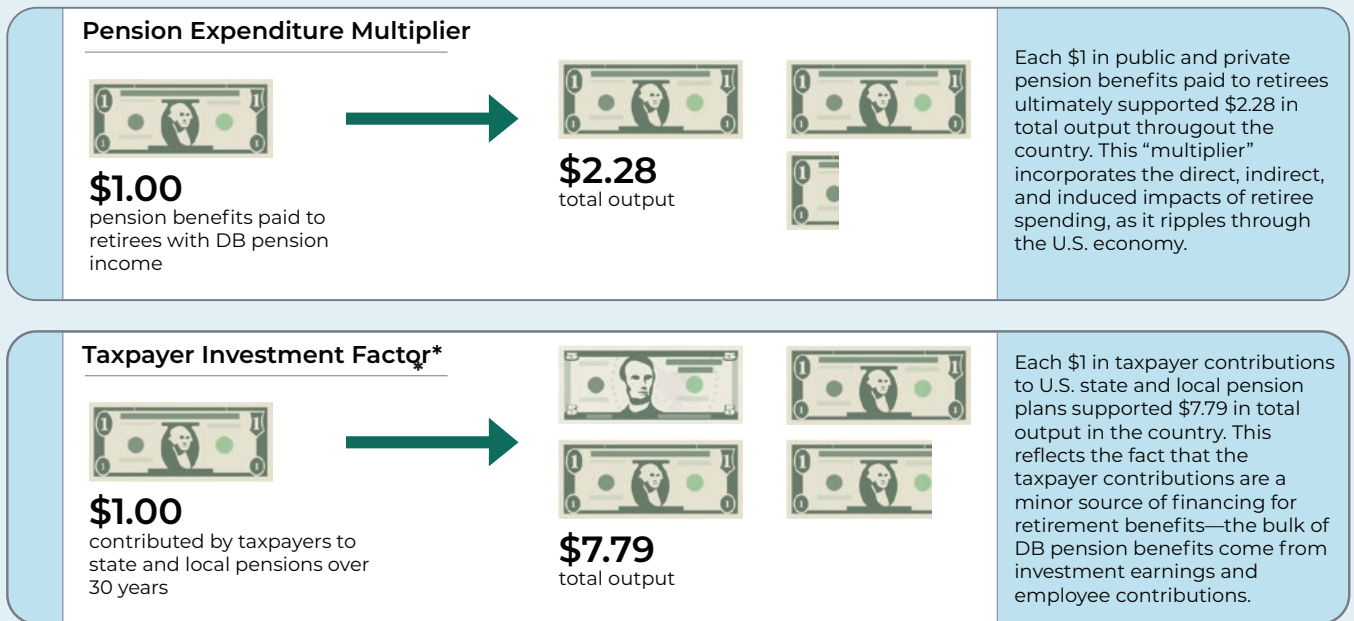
Pension Expenditure Multiplier

$1.00
pension benefits paid to retirees with DB pension income

$2.28
total output

Each $1 in public and private pension benefits paid to retirees ultimately supported $2.28 in total output througout the country. This "multiplier" incorporates the direct, indirect, and induced impacts of retiree spending, as it ripples through the U.S. economy.

Taxpayer Investment Factor*

$1.00
contributed by taxpayers to state and local pensions over 30 years

$7.79
total output

Each $1 in taxpayer contributions to U.S. state and local pension plans supported $7.79 in total output in the country. This reflects the fact that the taxpayer contributions are a minor source of financing for retirement benefits—the bulk of DB pension benefits come from investment earnings and employee contributions.